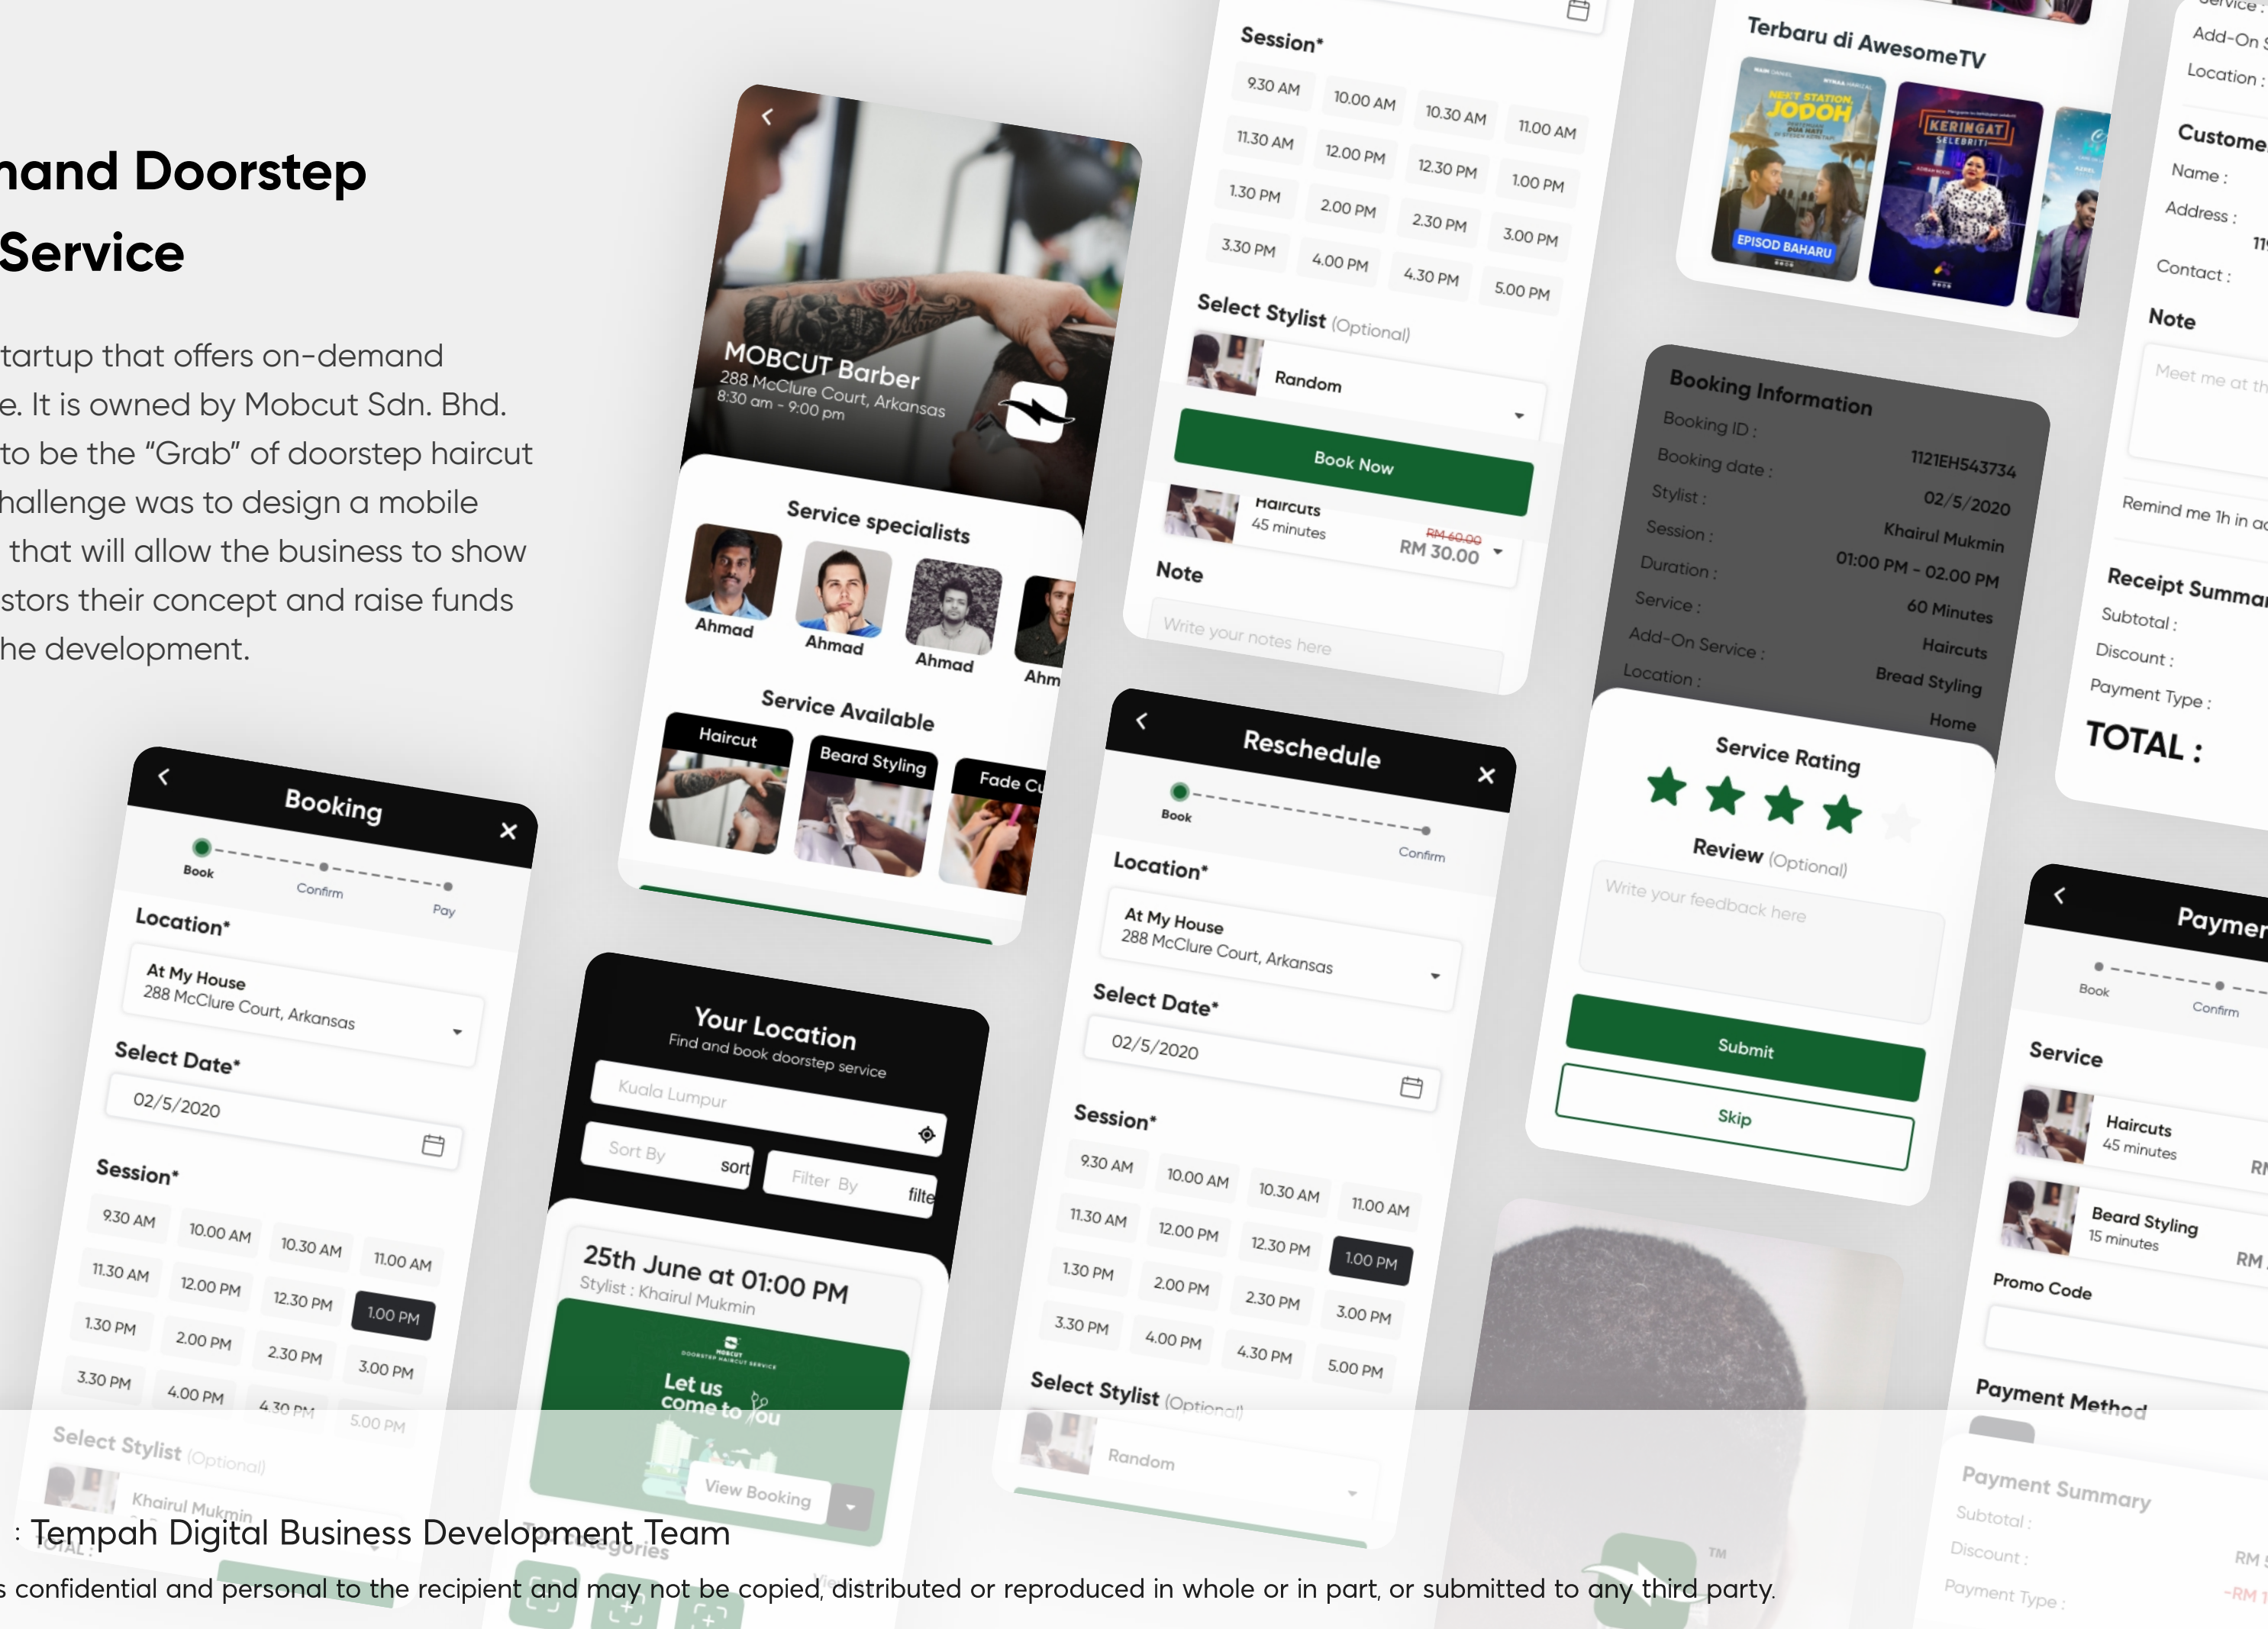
mand Doorstep Service

tartup that offers on-demand e. It is owned by Mobcut Sdn. Bhd. to be the "Grab" of doorstep haircut hallenge was to design a mobile that will allow the business to show stors their concept and raise funds he development.

MOBCUT Barber
288 McClure Court, Arkansas
8:30 am - 9:00 pm

Service specialists
Ahmad
Ahmad
Ahmad
Ahm

Service Available
Haircut
Beard Styling
Fade Cu

Session*
9.30 AM 10.00 AM 10.30 AM 11.00 AM
11.30 AM 12.00 PM 12.30 PM 1.00 PM
1.30 PM 2.00 PM 2.30 PM 3.00 PM
3.30 PM 4.00 PM 4.30 PM 5.00 PM

Select Stylist (Optional)
Random
Book Now
Haircuts
45 minutes
RM 60.00
RM 30.00
Note
Write your notes here

Terbaru di AwesomeTV
JODOH
EPISOD BAHARU
KERINGAT SELEBRITI

Booking Information
Booking ID : 1121EH543734
Booking date : 02/5/2020
Stylist : Khairul Mukmin
Session : 01:00 PM - 02.00 PM
Duration : 60 Minutes
Service : Haircuts
Add-On Service : Bread Styling
Location : Home

Service Rating
Review (Optional)
Write your feedback here
Submit
Skip

Service :
Add-On S
Location :
Custome
Name :
Address :
Contact :
Note
Meet me at th
Remind me 1h in ad
Receipt Summa
Subtotal :
Discount :
Payment Type :
TOTAL :

Booking
Book
Confirm
Pay
Location*
At My House
288 McClure Court, Arkansas
Select Date*
02/5/2020
Session*
9.30 AM 10.00 AM 10.30 AM 11.00 AM
11.30 AM 12.00 PM 12.30 PM 1.00 PM
1.30 PM 2.00 PM 2.30 PM 3.00 PM
3.30 PM 4.00 PM 4.30 PM 5.00 PM
Select Stylist (Optional)
Khairul Mukmin
TOTAL :

Your Location
Find and book doorstep service
Kuala Lumpur
Sort By sort
Filter By filte
25th June at 01:00 PM
Stylist : Khairul Mukmin
MOBCUT
Let us come to you
View Booking
Categories

Reschedule
Book
Confirm
Location*
At My House
288 McClure Court, Arkansas
Select Date*
02/5/2020
Session*
9.30 AM 10.00 AM 10.30 AM 11.00 AM
11.30 AM 12.00 PM 12.30 PM 1.00 PM
1.30 PM 2.00 PM 2.30 PM 3.00 PM
3.30 PM 4.00 PM 4.30 PM 5.00 PM
Select Stylist (Optional)
Random

Paymen
Book
Confirm
Service
Haircuts
45 minutes
RI
Beard Styling
15 minutes
RM
Promo Code
Payment Method
Payment Summary
Subtotal :
Discount :
Payment Type :
RM
-RM

: Tempah Digital Business Development Team
s confidential and personal to the recipient and may not be copied, distributed or reproduced in whole or in part, or submitted to any third party.